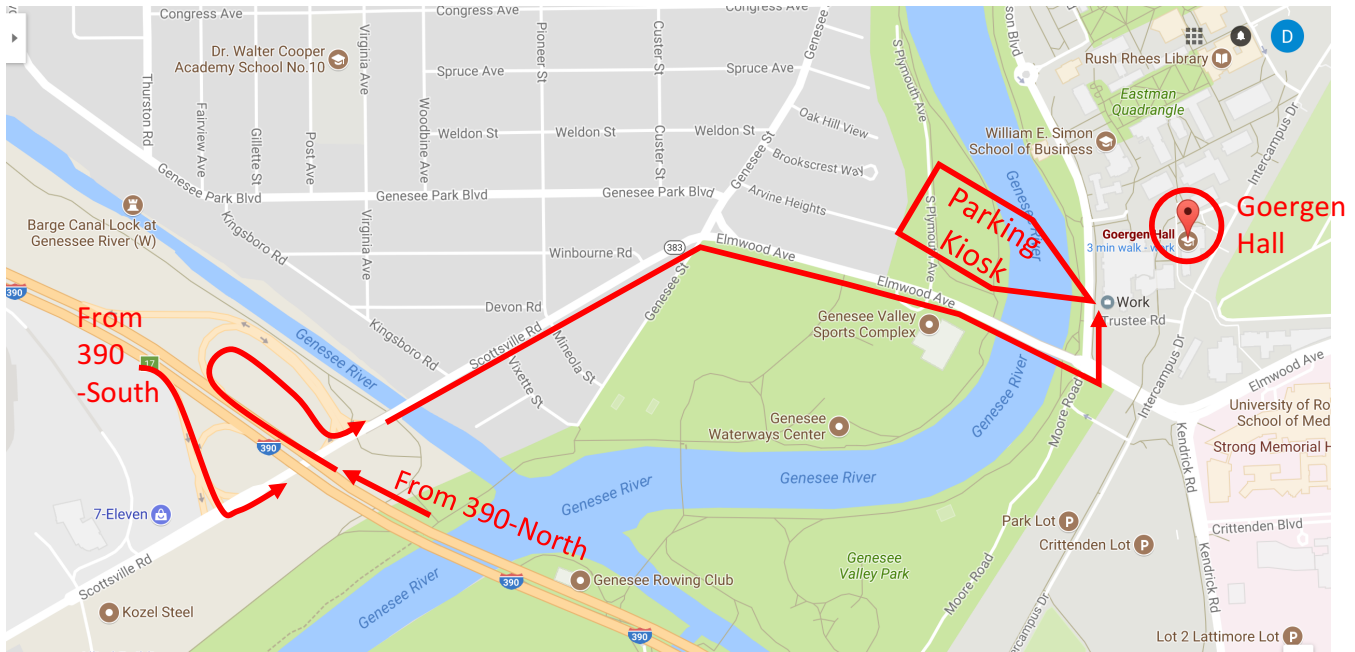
Congress Ave
Congress Ave
Congress Ave
Dr. Walter Cooper Academy School No.10
Spruce Ave
Spruce Ave
Thurston Rd
Fairview Ave
Gillette St
Post Ave
Virginia Ave
Woodbine Ave
Pioneer St
Custer St
Genesee St
Weldon St
Weldon St
Weldon St
Oak Hill View
Brookscrest Way
S Plymouth Ave
Genesee Park Blvd
Genesee Park Blvd
Genesee Park Blvd
Arvine Heights
Barge Canal Lock at Genessee River (W)
Kingsboro Rd
Virginia Ave
Winbourne Rd
383
Elmwood Ave
Elmwood Ave
390
Devon Rd
Kingsboro Rd
Scottsville Rd
Mineola St
Vixette St
Genesee St
From 390 -South
17
Genesee River
390
7-Eleven
Scottsville Rd
Kozel Steel
From 390-North
Genesee River
Genesee River
390
Genesee Rowing Club
390
Genesee Valley Sports Complex
Genesee Waterways Center
Genesee River
Genesee River
Genesee Valley Park
Moore Road
Moore Road
Parking Kiosk
Rush Rhees Library
Eastman Quadrangle
William E. Simon School of Business
Goergen Hall
3 min walk · work
Goergen Hall
Work
Trustee Rd
Intercampus Dr
Intercampus Dr
Elmwood Ave
University of Ro
School of Med
Strong Memorial H
Kendrick Rd
Kendrick Rd
Crittenden Blvd
Park Lot
Crittenden Lot
Lot 2 Lattimore Lot
D